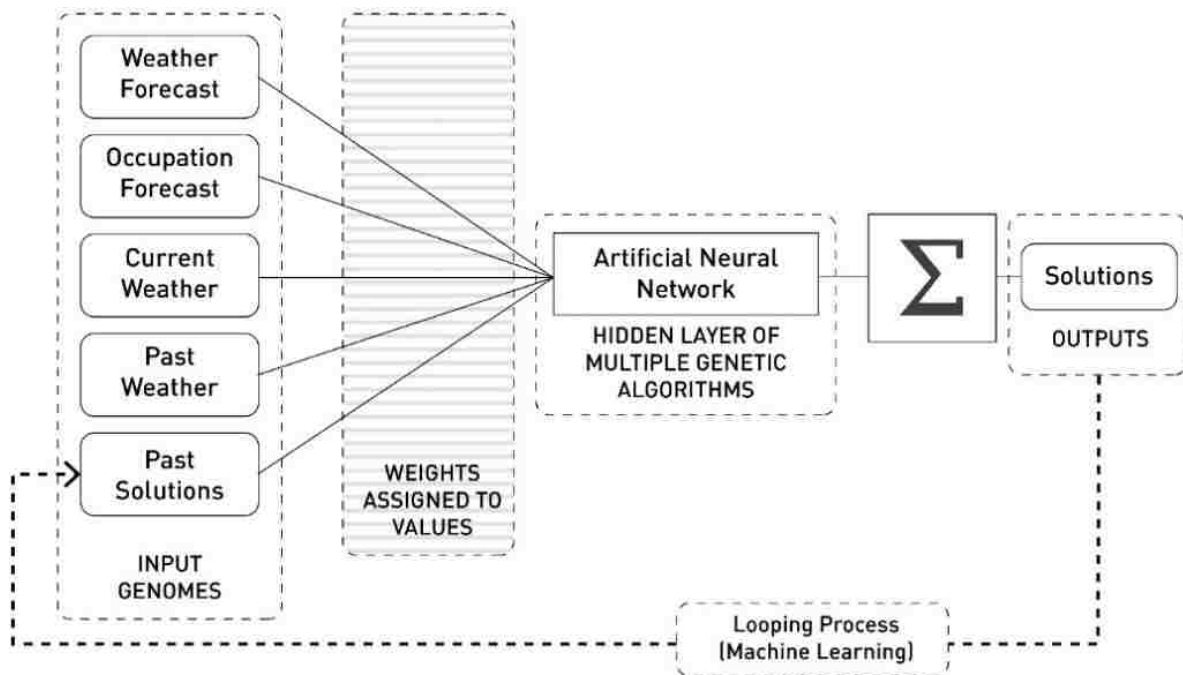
Weather Forecast

Occupation Forecast

Current Weather

Past Weather

Past Solutions

INPUT GENOMES

WEIGHTS ASSIGNED TO VALUES

Artificial Neural Network

HIDDEN LAYER OF MULTIPLE GENETIC ALGORITHMS

$\sum$

Solutions

OUTPUTS

Looping Process (Machine Learning)